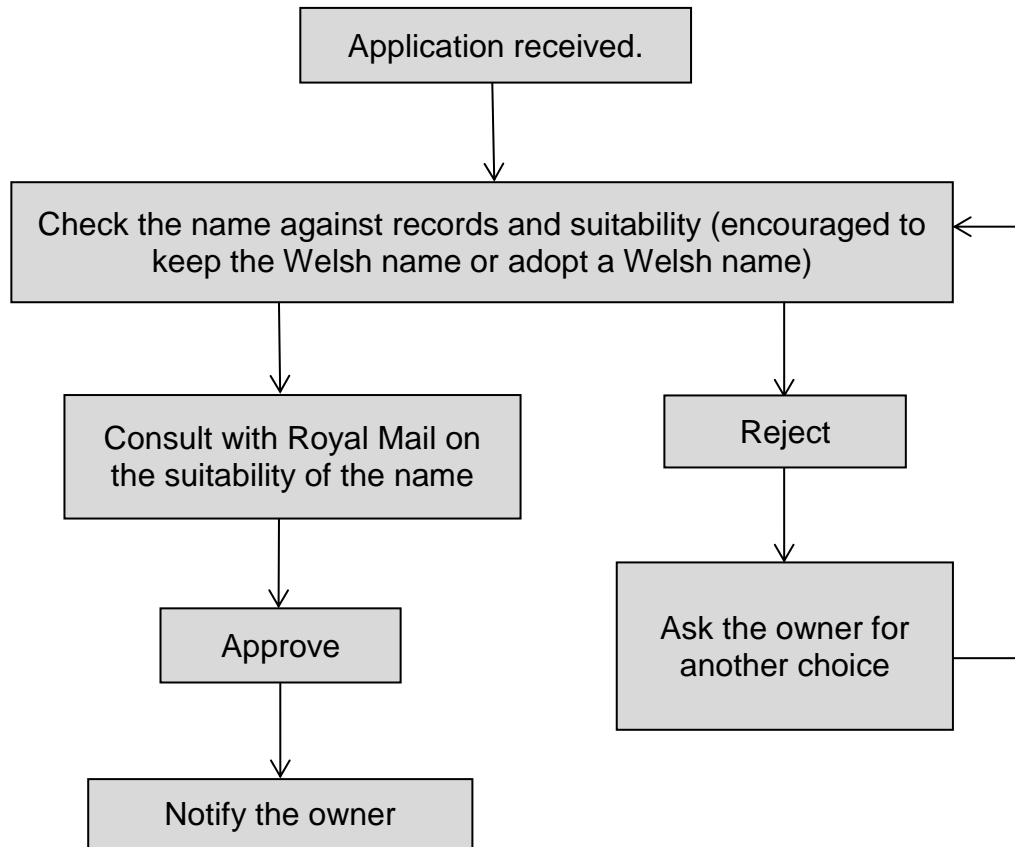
Application received.

Check the name against records and suitability (encouraged to keep the Welsh name or adopt a Welsh name)

Consult with Royal Mail on the suitability of the name

Reject

Approve

Ask the owner for another choice

Notify the owner